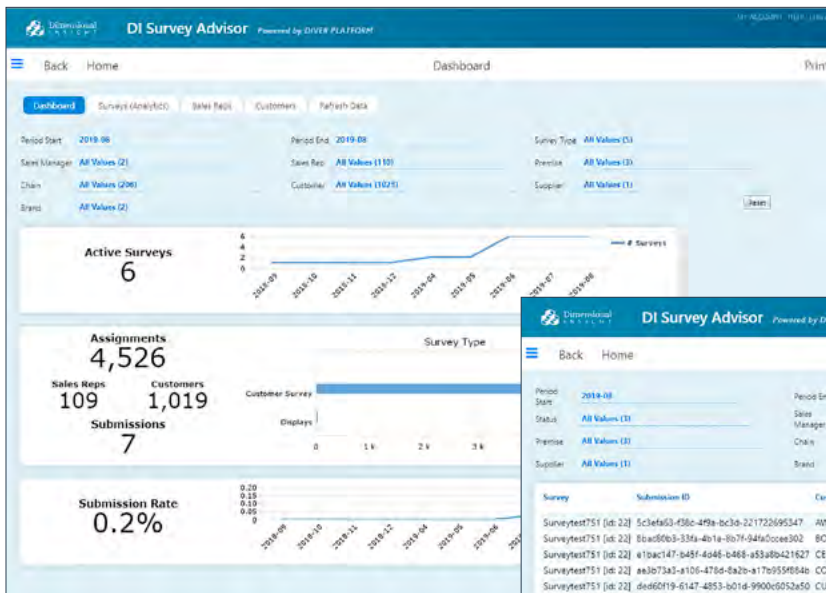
Dimensional INSIGHT DI Survey Advisor Powered by DIVER PLATFORM

MY ACCOUNT HELP LOG

Back Home Dashboard Print

Dashboard Surveys (Analytics) Sales Reps Customers Refresh Data

Period Start 2019-08
Period End 2019-08
Survey Type All Values (5)
Sales Manager All Values (2)
Sales Rep All Values (110)
Premise All Values (3)
Chain All Values (206)
Customer All Values (1025)
Supplier All Values (1)
Brand All Values (2)

Reset

Active Surveys
6

6
4
2
0

# Surveys

2018-09 2018-10 2018-11 2018-12 2019-04 2019-05 2019-06 2019-07 2019-08

Assignments
4,526

Sales Reps
109

Customers
1,019

Submissions
7

Survey Type

Customer Survey
Displays

0 1 k 2 k 3 k

Submission Rate
0.2%

0.20
0.15
0.10
0.05
0

2018-09 2018-10 2018-11 2018-12 2019-04 2019-05 2019-06

Dimensional INSIGHT DI Survey Advisor Powered by D

Back Home

Period Start 2019-08
Period En
Status All Values (3)
Sales Manager
Premise All Values (3)
Chain
Supplier All Values (1)
Brand

| Survey | Submission ID | Cu |
|---|---|---|
| Surveytest751 [id: 22] | 5c3efa63-f38c-4f9a-bc3d-221722695347 | AM |
| Surveytest751 [id: 22] | 8bac60b3-33fa-4b1a-8b7f-94fa0ccee302 | BO |
| Surveytest751 [id: 22] | e1bac147-b45f-4d46-b468-a53a8b421627 | CE |
| Surveytest751 [id: 22] | ae3b73a3-a106-478d-8a2b-a17b955f864b | CO |
| Surveytest751 [id: 22] | ded60f19-6147-4853-b01d-9900c6052a50 | CU |